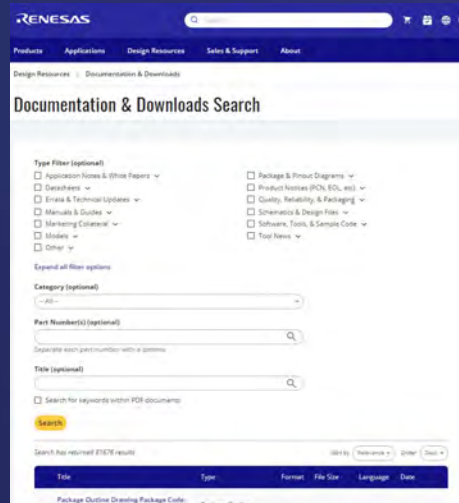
RENESAS

Search

Products Applications Design Resources Sales & Support About

Design Resources > Documentation & Downloads

Documentation & Downloads Search

Type Filter (optional)

Application Notes & White Papers

Datasheets

Errata & Technical Updates

Manuals & Guides

Marketing Collateral

Models

Other

Package & Pinout Diagrams

Product Notices (PCN, EOL, etc)

Quality, Reliability, & Packaging

Schematics & Design Files

Software, Tools, & Sample Code

Tool News

Expand all filter options

Category (optional)

-- All --

Part Number(s) (optional)

Separate each part number with a comma

Title (optional)

Search for keywords within PDF documents

Search

Search has returned 81678 results

Sort by Relevance Order Desc

| Title | Type | Format | File Size | Language | Date |
|---|---|---|---|---|---|
| Package Outline Drawing Package Code: | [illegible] | | | | |